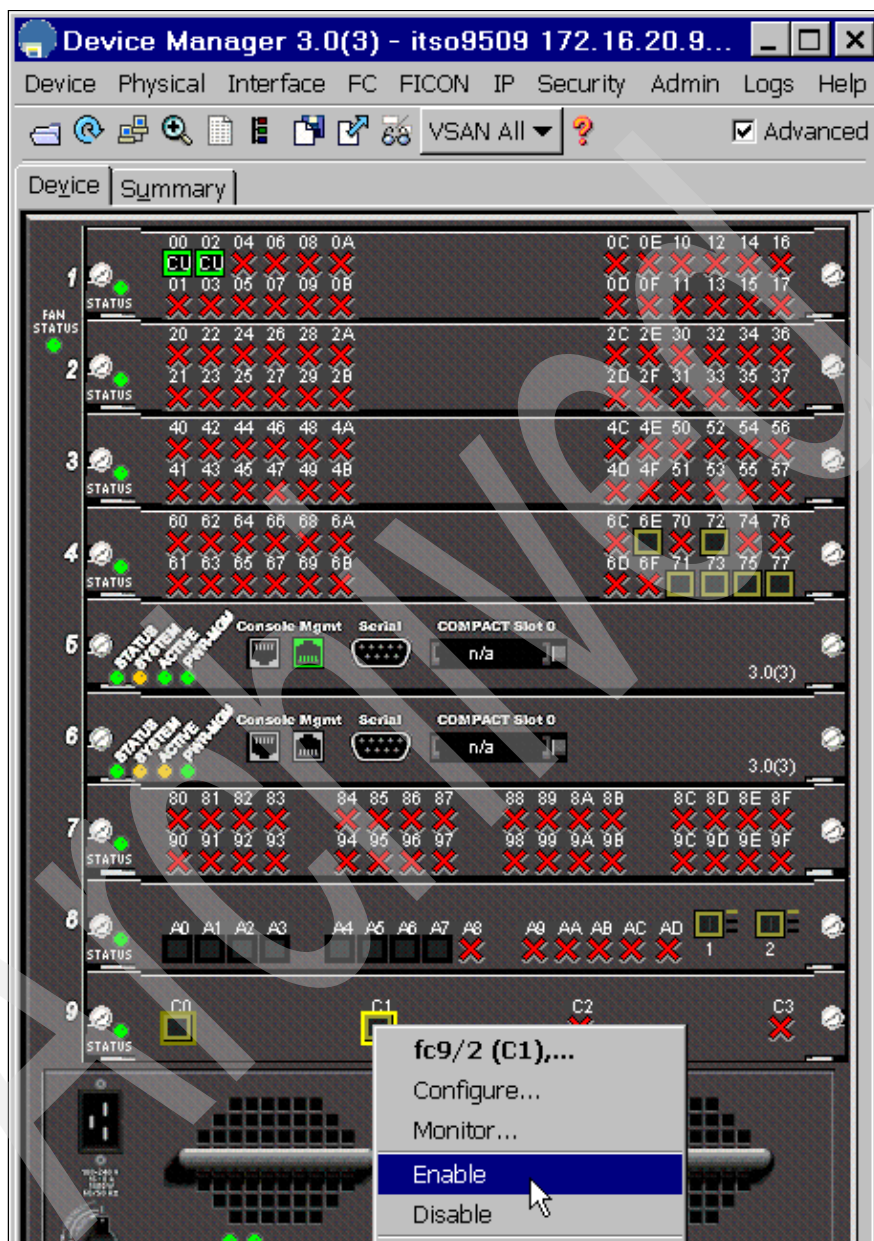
Device Manager 3.0(3) - itso9509 172.16.20.9...

Device Physical Interface FC FICON IP Security Admin Logs Help

VSAN All ? Advanced

Device Summary

1 STATUS 00 02 04 06 08 0A CU CU 01 03 05 07 09 0B 0C 0E 10 12 14 16 0D 0F 11 13 15 17

FAN STATUS

2 STATUS 20 22 24 26 28 2A 21 23 25 27 29 2B 2C 2E 30 32 34 36 2D 2F 31 33 35 37

3 STATUS 40 42 44 46 48 4A 41 43 45 47 49 4B 4C 4E 50 52 54 56 4D 4F 51 53 55 57

4 STATUS 60 62 64 66 68 6A 61 63 65 67 69 6B 6C 6E 70 72 74 76 6D 6F 71 73 75 77

5 STATUS SYSTEM ACTIVE PWR-MGMT Console Mgmt Serial COMPACT Slot 0 n/a 3.0(3)

6 STATUS SYSTEM ACTIVE PWR-MGMT Console Mgmt Serial COMPACT Slot 0 n/a 3.0(3)

7 STATUS 80 81 82 83 84 85 86 87 88 89 8A 8B 8C 8D 8E 8F 90 91 92 93 94 95 96 97 98 99 9A 9B 9C 9D 9E 9F

8 STATUS A0 A1 A2 A3 A4 A5 A6 A7 A8 A9 AA AB AC AD 1 2

9 STATUS C0 C1 C2 C3

fc9/2 (C1),...
Configure...
Monitor...
Enable
Disable